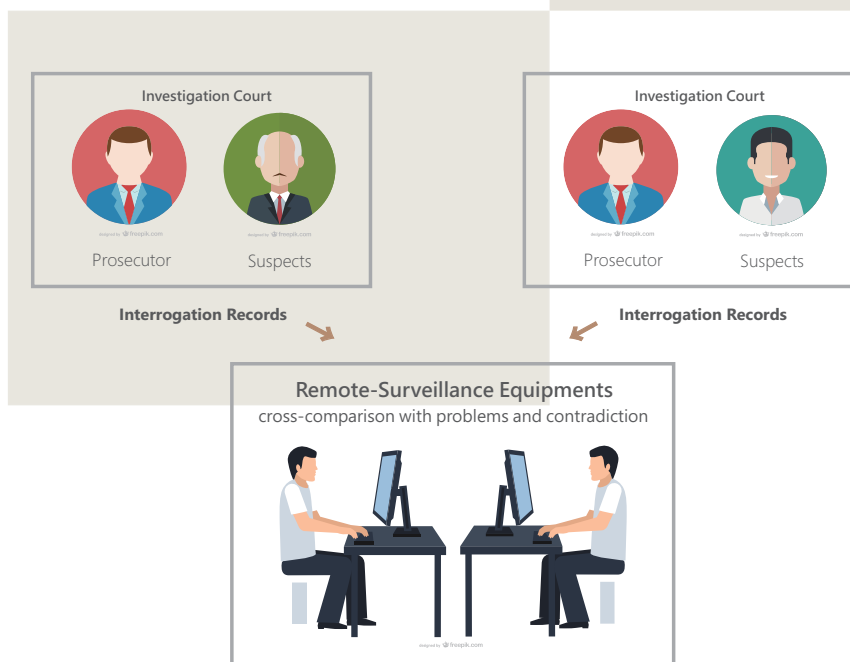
Investigation Court

designed by freepik.com

designed by freepik.com

Prosecutor

Suspects

Investigation Court

designed by freepik.com

designed by freepik.com

Prosecutor

Suspects

Interrogation Records

Interrogation Records

Remote-Surveillance Equipments

cross-comparison with problems and contradiction

designed by freepik.com